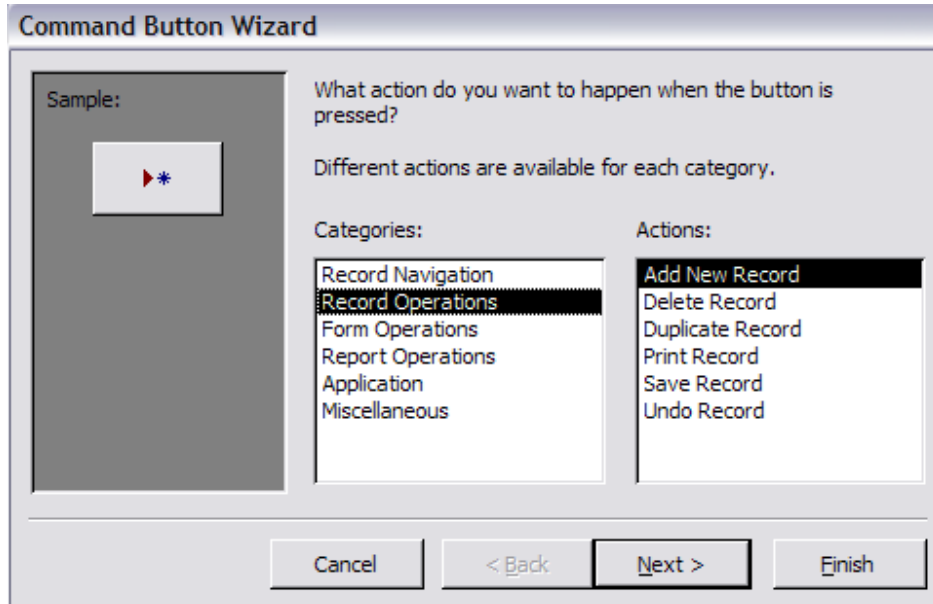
Command Button Wizard

Sample:

What action do you want to happen when the button is pressed?

Different actions are available for each category.

Categories:

Record Navigation
Record Operations
Form Operations
Report Operations
Application
Miscellaneous

Actions:

Add New Record
Delete Record
Duplicate Record
Print Record
Save Record
Undo Record

Cancel
< Back
Next >
Finish